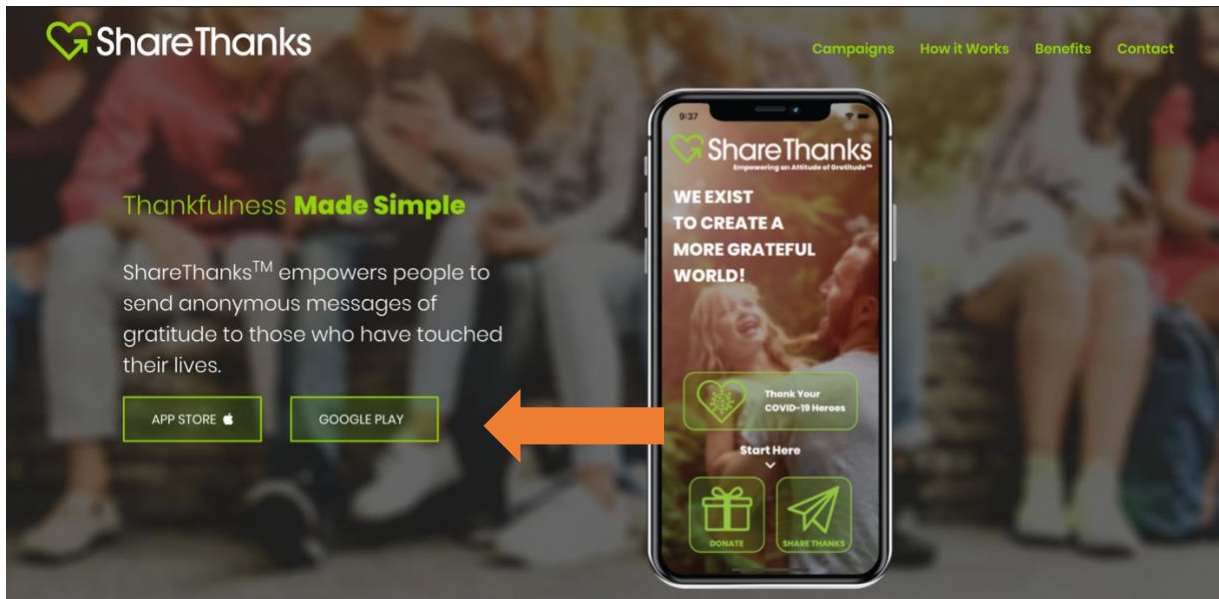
ShareThanks

Campaigns How it Works Benefits Contact

Thankfulness Made Simple

ShareThanks$^{TM}$ empowers people to send anonymous messages of gratitude to those who have touched their lives.

APP STORE

GOOGLE PLAY

9:37

ShareThanks
Empowering an Attitude of Gratitude™

WE EXIST TO CREATE A MORE GRATEFUL WORLD!

Thank Your COVID-19 Heroes

Start Here

DONATE

SHARE THANKS